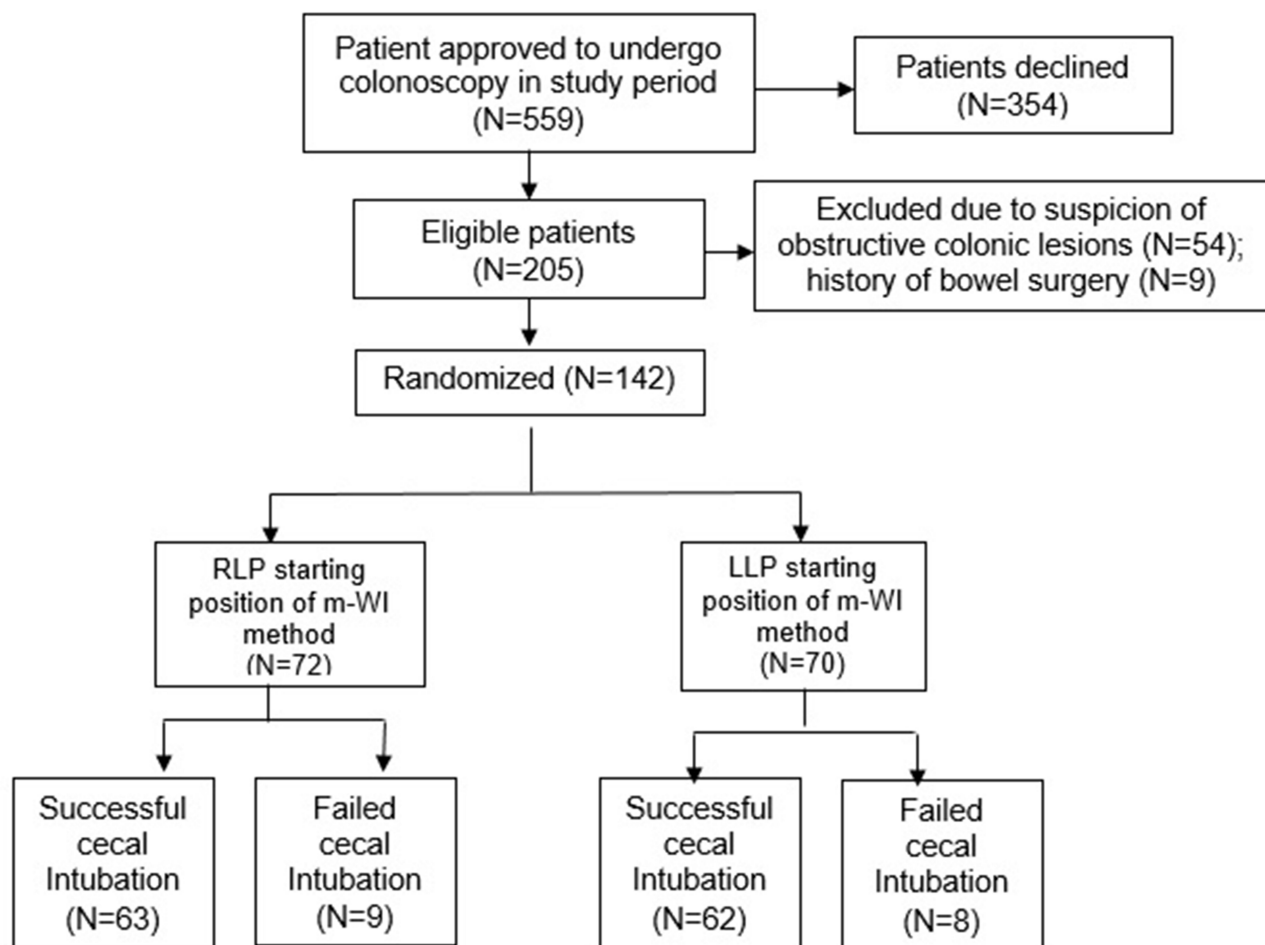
Patient approved to undergo colonoscopy in study period (N=559)

Patients declined (N=354)

Eligible patients (N=205)

Excluded due to suspicion of obstructive colonic lesions (N=54); history of bowel surgery (N=9)

Randomized (N=142)

RLP starting position of m-WI method (N=72)

LLP starting position of m-WI method (N=70)

Successful cecal Intubation (N=63)

Failed cecal Intubation (N=9)

Successful cecal Intubation (N=62)

Failed cecal Intubation (N=8)